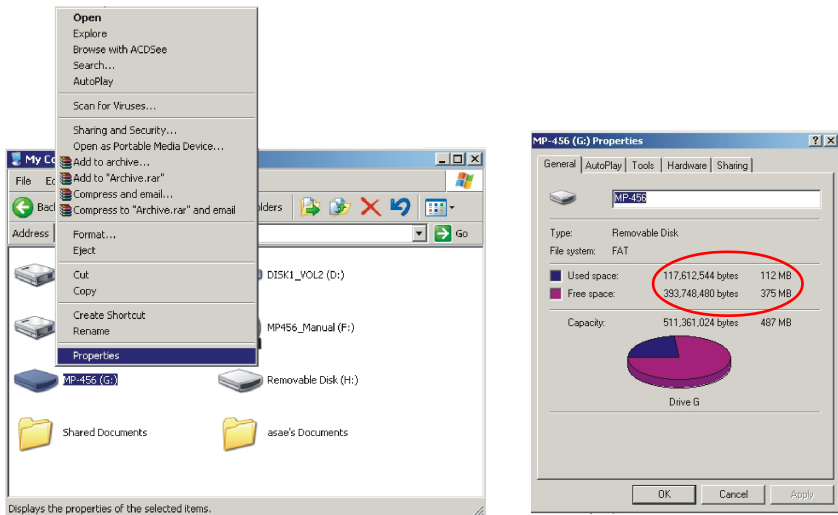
Open
Explore
Browse with ACDSee
Search...
AutoPlay
Scan for Viruses...
Sharing and Security...
Open as Portable Media Device...
Add to archive...
Add to "Archive.rar"
Compress and email...
Compress to "Archive.rar" and email
Format...
Eject
Cut
Copy
Create Shortcut
Rename
Properties

My Co
File Ed
Back
olders
Address
Go
DISK1_VOL2 (D:)
MP456_Manual (F:)
MP-456 (G:)
Removable Disk (H:)
Shared Documents
asae's Documents
Displays the properties of the selected items.

MP-456 (G:) Properties
?
X
General
AutoPlay
Tools
Hardware
Sharing
MP-456
Type: Removable Disk
File system: FAT
Used space: 117,612,544 bytes 112 MB
Free space: 393,748,480 bytes 375 MB
Capacity: 511,361,024 bytes 487 MB
Drive G
OK
Cancel
Apply